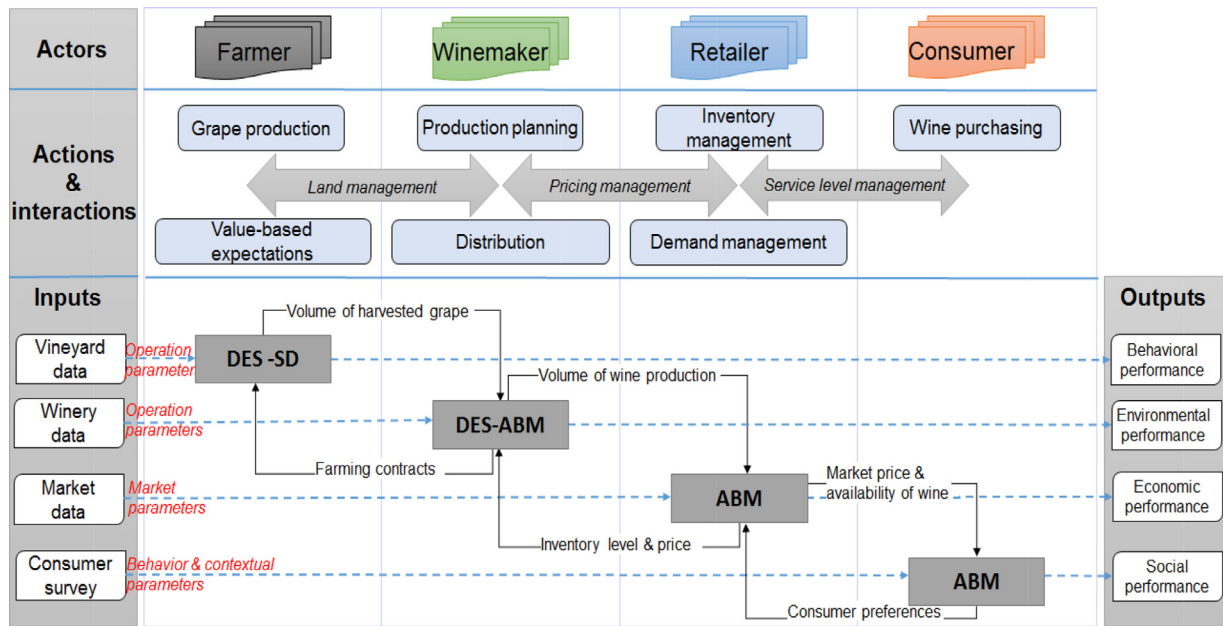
Actors

Farmer

Winemaker

Retailer

Consumer

Actions & interactions

Grape production

Production planning

Inventory management

Wine purchasing

Land management

Pricing management

Service level management

Value-based expectations

Distribution

Demand management

Inputs

Outputs

Volume of harvested grape

Vineyard data

Operation parameter

DES -SD

Behavioral performance

Volume of wine production

Winery data

Operation parameters

DES-ABM

Environmental performance

Farming contracts

Market price & availability of wine

Market data

Market parameters

ABM

Economic performance

Inventory level & price

Consumer survey

Behavior & contextual parameters

ABM

Social performance

Consumer preferences